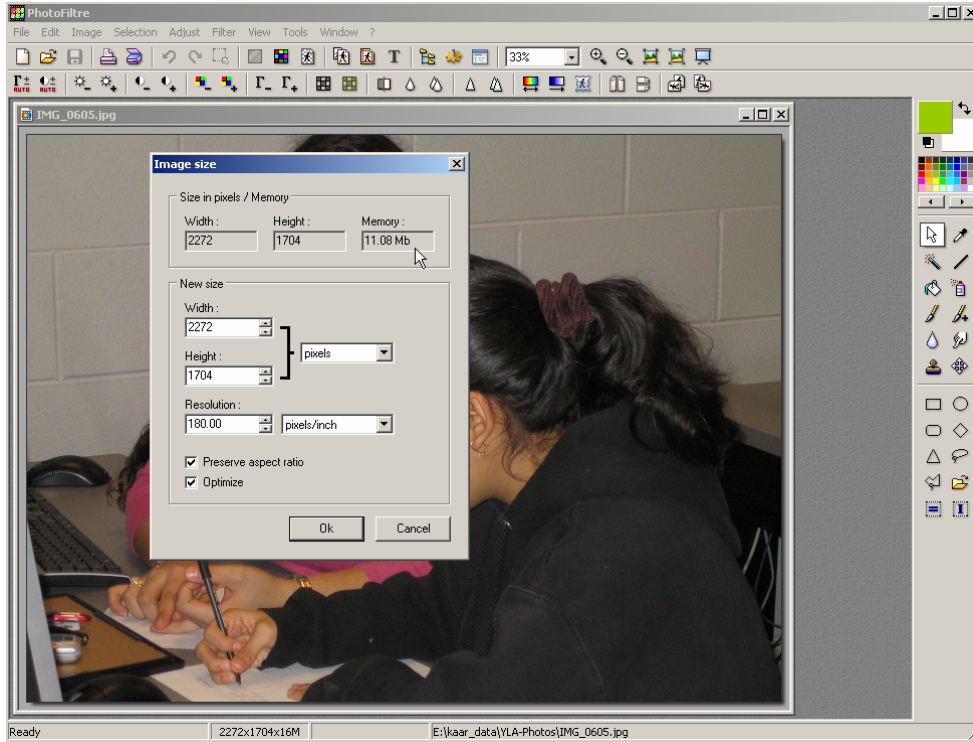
PhotoFiltre

File Edit Image Selection Adjust Filter View Tools Window ?

33%

AUTO AUTO

IMG_0605.jpg

Image size

Size in pixels / Memory

Width : 2272
Height : 1704
Memory : 11.08 Mb

New size

Width : 2272

Height : 1704

pixels

Resolution : 180.00 pixels/inch

Preserve aspect ratio

Optimize

Ok Cancel

Ready | 2272x1704x16M | E:\kaar_data\YLA-Photos\IMG_0605.jpg